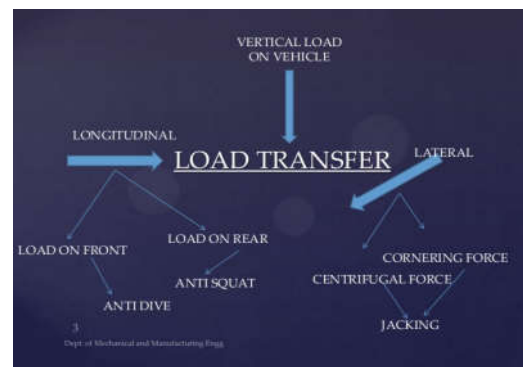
VERTICAL LOAD ON VEHICLE

LONGITUDINAL

LOAD TRANSFER

LATERAL

LOAD ON FRONT

LOAD ON REAR

ANTI SQUAT

ANTI DIVE

CORNERING FORCE

CENTRIFUGAL FORCE

JACKING

3

Dept. of Mechanical and Manufacturing Engg.